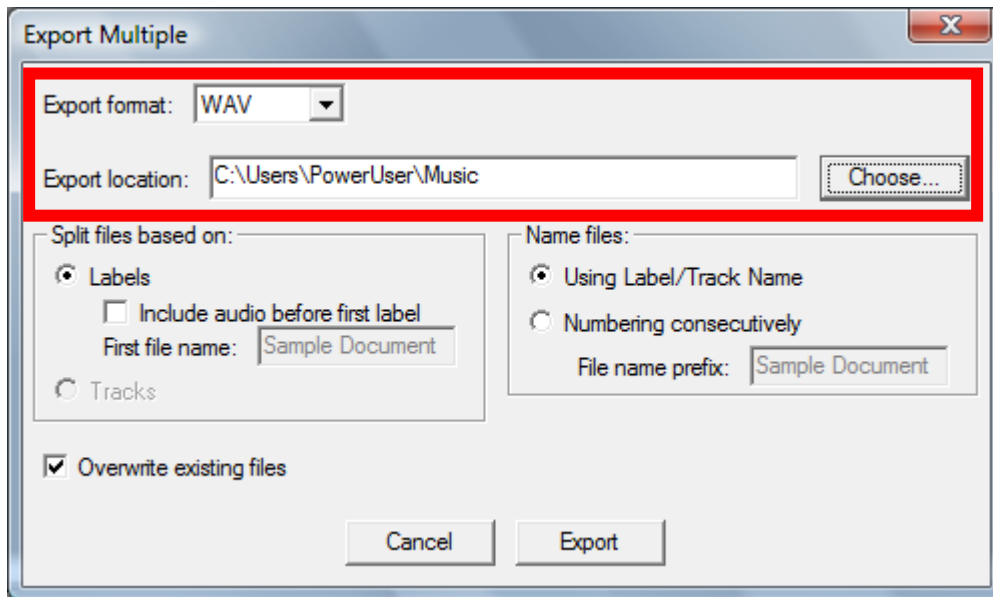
Export Multiple

X

Export format: WAV

Export location: C:\Users\PowerUser\Music

Choose...

Split files based on:

Labels

Include audio before first label

First file name: Sample Document

Tracks

Name files:

Using Label/Track Name

Numbering consecutively

File name prefix: Sample Document

Overwrite existing files

Cancel

Export